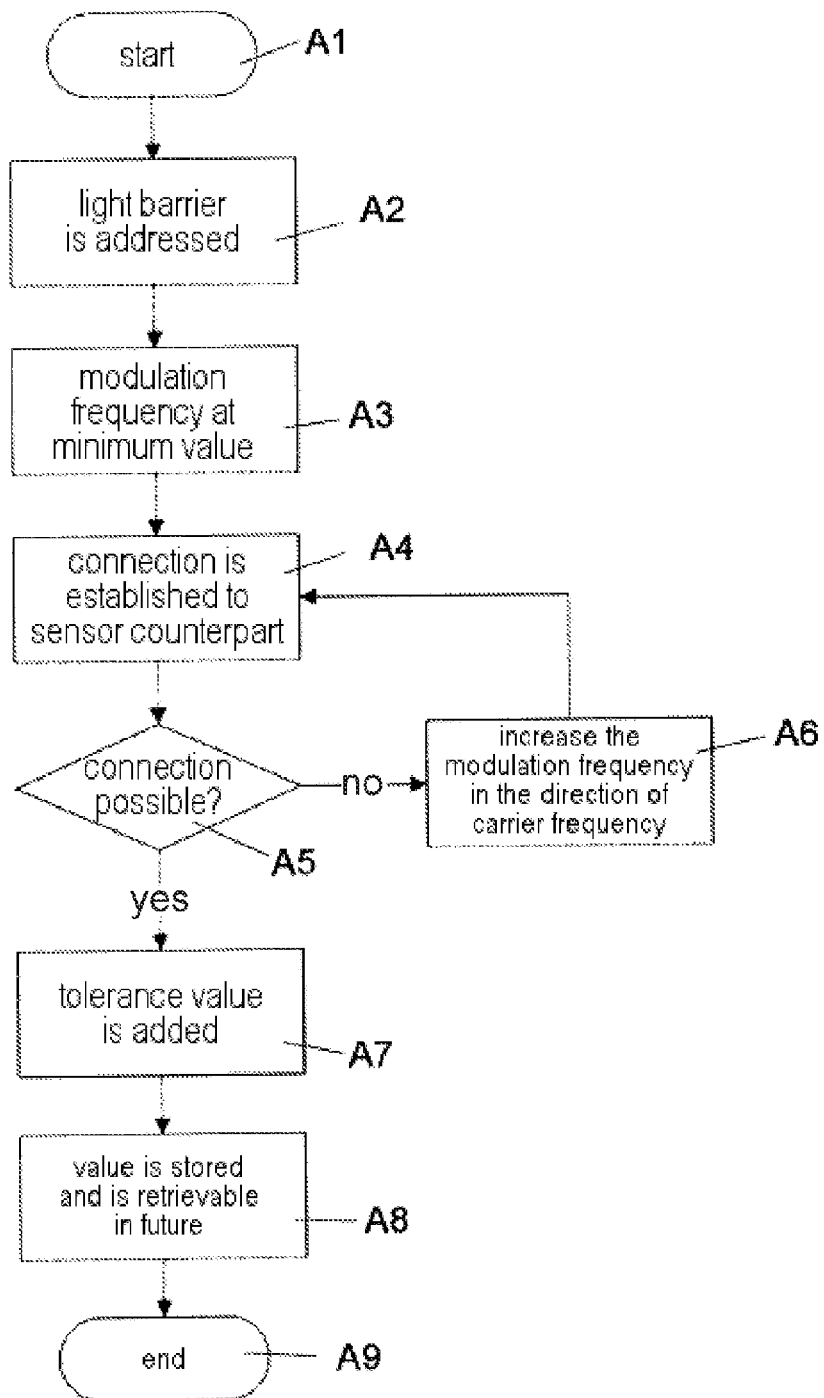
start

A1

light barrier is addressed

A2

modulation frequency at minimum value

A3

connection is established to sensor counterpart

A4

connection possible?

A5

no

increase the modulation frequency in the direction of carrier frequency

A6

yes

tolerance value is added

A7

value is stored and is retrievable in future

A8

end

A9